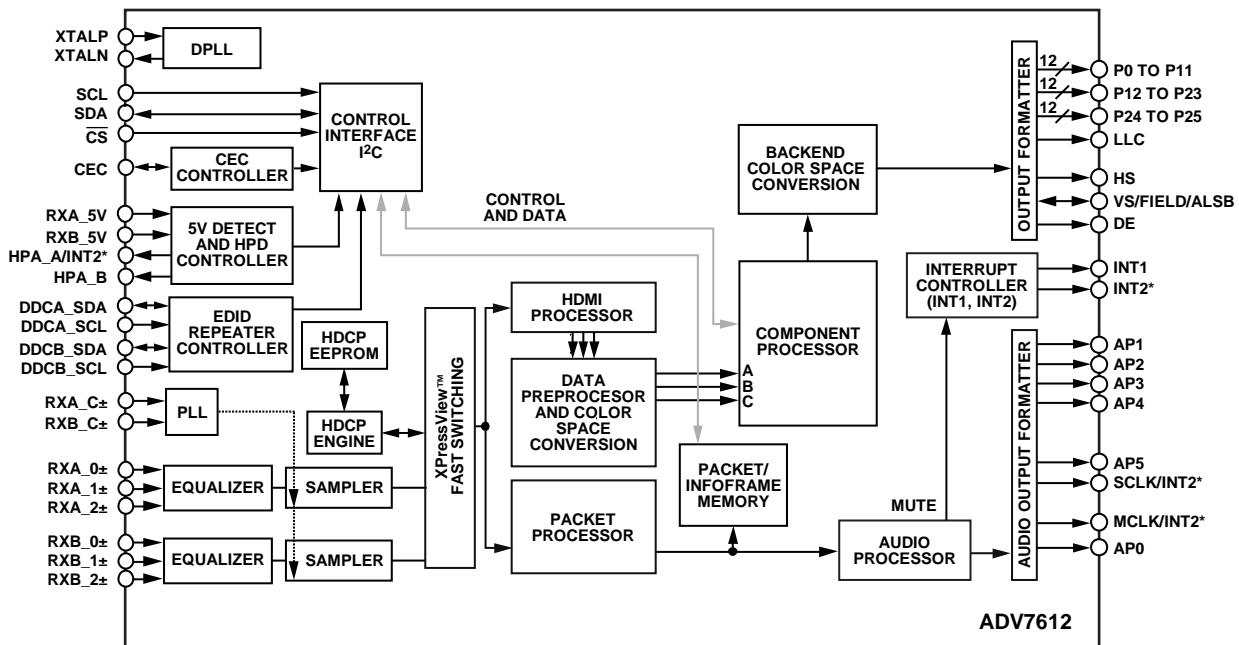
XTALP
XTALN
DPLL
SCL
SDA
$\overline{CS}$
CEC
CEC CONTROLLER
CONTROL INTERFACE $I^2C$
RXA_5V
RXB_5V
HPA_A/INT2*
HPA_B
5V DETECT AND HPD CONTROLLER
DDCA_SDA
DDCA_SCL
DDCB_SDA
DDCB_SCL
EDID REPEATER CONTROLLER
HDCP EEPROM
RXA_C±
RXB_C±
PLL
HDCP ENGINE
RXA_0±
RXA_1±
RXA_2±
EQUALIZER
SAMPLER
RXB_0±
RXB_1±
RXB_2±
EQUALIZER
SAMPLER
XPressView™ FAST SWITCHING
CONTROL AND DATA
HDMI PROCESSOR
DATA PREPROCESSOR AND COLOR SPACE CONVERSION
A
B
C
PACKET PROCESSOR
PACKET/ INFOFRAME MEMORY
BACKEND COLOR SPACE CONVERSION
COMPONENT PROCESSOR
INTERRUPT CONTROLLER (INT1, INT2)
MUTE
AUDIO PROCESSOR
OUTPUT FORMATTER
12
12
12
P0 TO P11
P12 TO P23
P24 TO P25
LLC
HS
VS/FIELD/ALSB
DE
INT1
INT2*
AUDIO OUTPUT FORMATTER
AP1
AP2
AP3
AP4
AP5
SCLK/INT2*
MCLK/INT2*
AP0
ADV7612